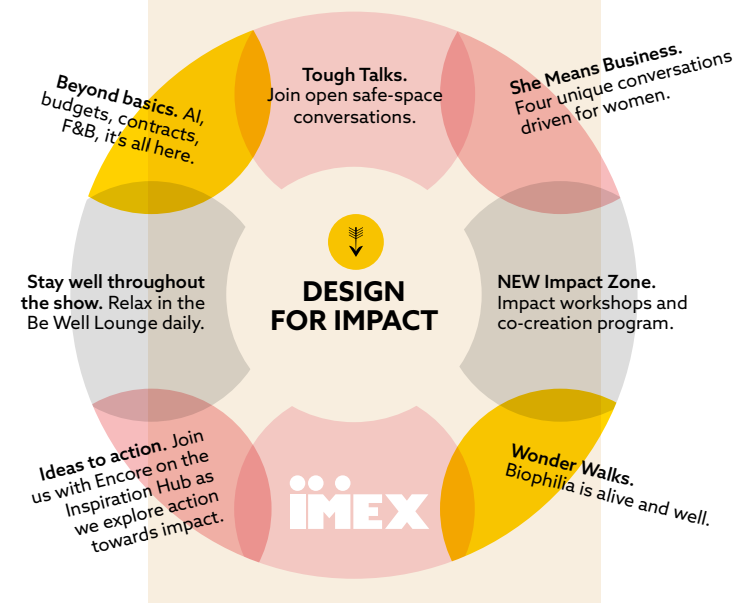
Tough Talks. Join open safe-space conversations.

She Means Business. Four unique conversations driven for women.

Beyond basics. AI, budgets, contracts, F&B, it's all here.

DESIGN FOR IMPACT

Stay well throughout the show. Relax in the Be Well Lounge daily.

NEW Impact Zone. Impact workshops and co-creation program.

Ideas to action. Join us with Encore on the Inspiration Hub as we explore action towards impact.

IMEX

Wonder Walks. Biophilia is alive and well.